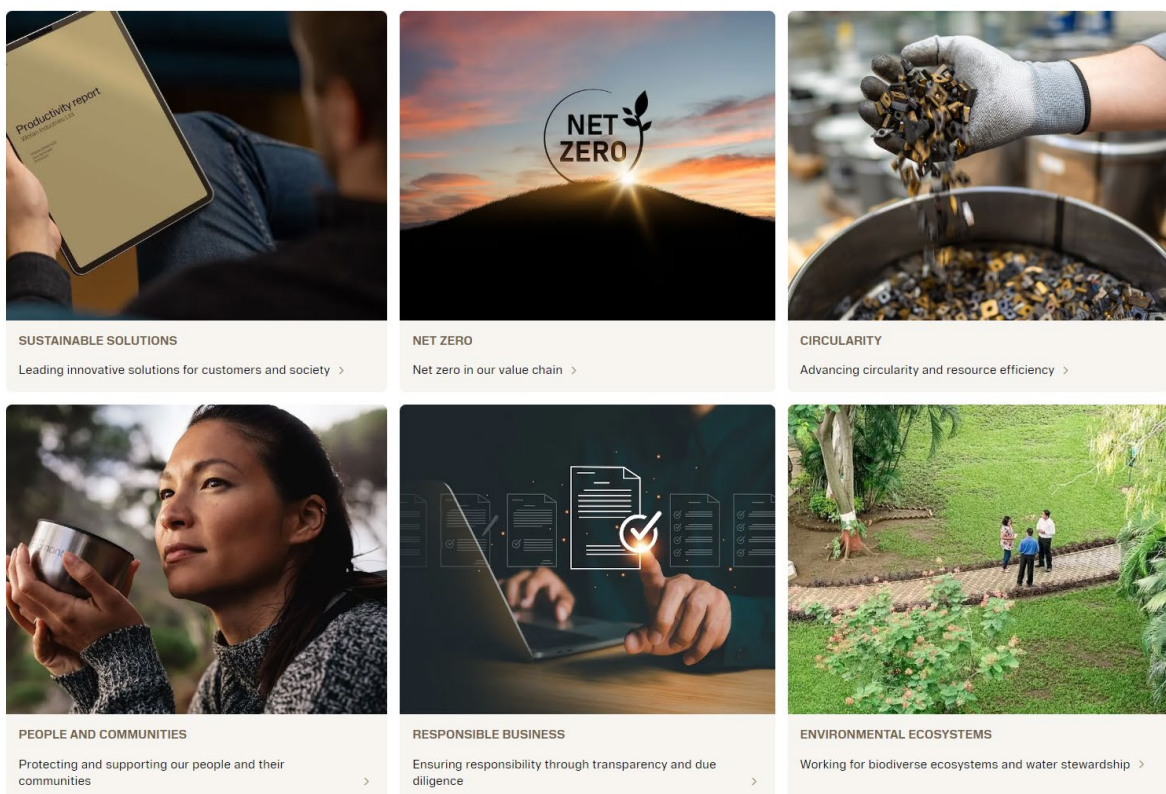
Productivity report
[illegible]

SUSTAINABLE SOLUTIONS

Leading innovative solutions for customers and society >

NET ZERO

NET ZERO

Net zero in our value chain >

CIRCULARITY

Advancing circularity and resource efficiency >

PEOPLE AND COMMUNITIES

Protecting and supporting our people and their communities >

RESPONSIBLE BUSINESS

Ensuring responsibility through transparency and due diligence >

ENVIRONMENTAL ECOSYSTEMS

Working for biodiverse ecosystems and water stewardship >